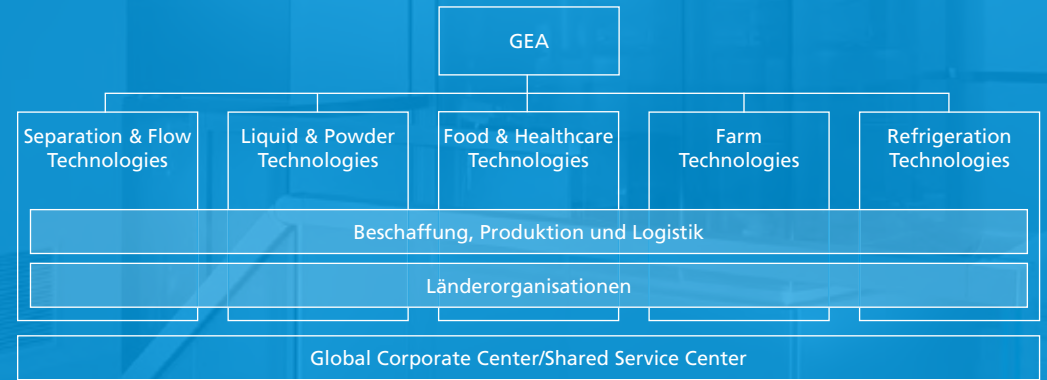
GEA

Separation & Flow Technologies

Liquid & Powder Technologies

Food & Healthcare Technologies

Farm Technologies

Refrigeration Technologies

Beschaffung, Produktion und Logistik

Länderorganisationen

Global Corporate Center/Shared Service Center